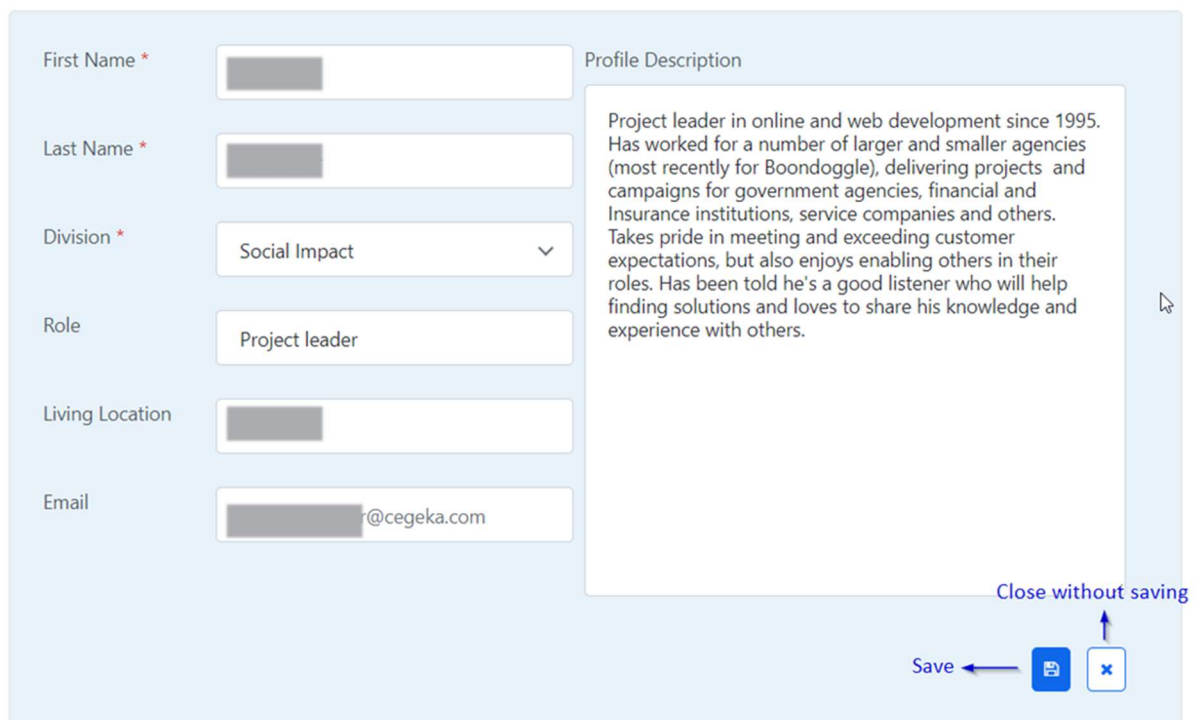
First Name *

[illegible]

Last Name *

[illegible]

Division *

Social Impact

Role

Project leader

Living Location

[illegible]

Email

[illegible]r@cegeka.com

Profile Description

Project leader in online and web development since 1995. Has worked for a number of larger and smaller agencies (most recently for Boondoggle), delivering projects and campaigns for government agencies, financial and Insurance institutions, service companies and others. Takes pride in meeting and exceeding customer expectations, but also enjoys enabling others in their roles. Has been told he's a good listener who will help finding solutions and loves to share his knowledge and experience with others.

Close without saving

Save